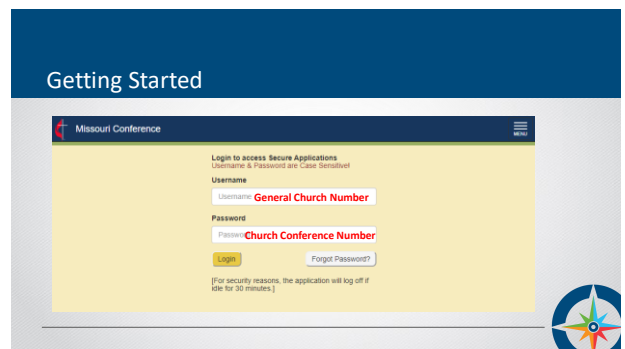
Getting Started

Missouri Conference

MENU

Login to access Secure Applications
Username & Password are Case Sensitive!

Username

Username General Church Number

Password

Passwo Church Conference Number

Login

Forgot Password?

[For security reasons, the application will log off if idle for 30 minutes.]